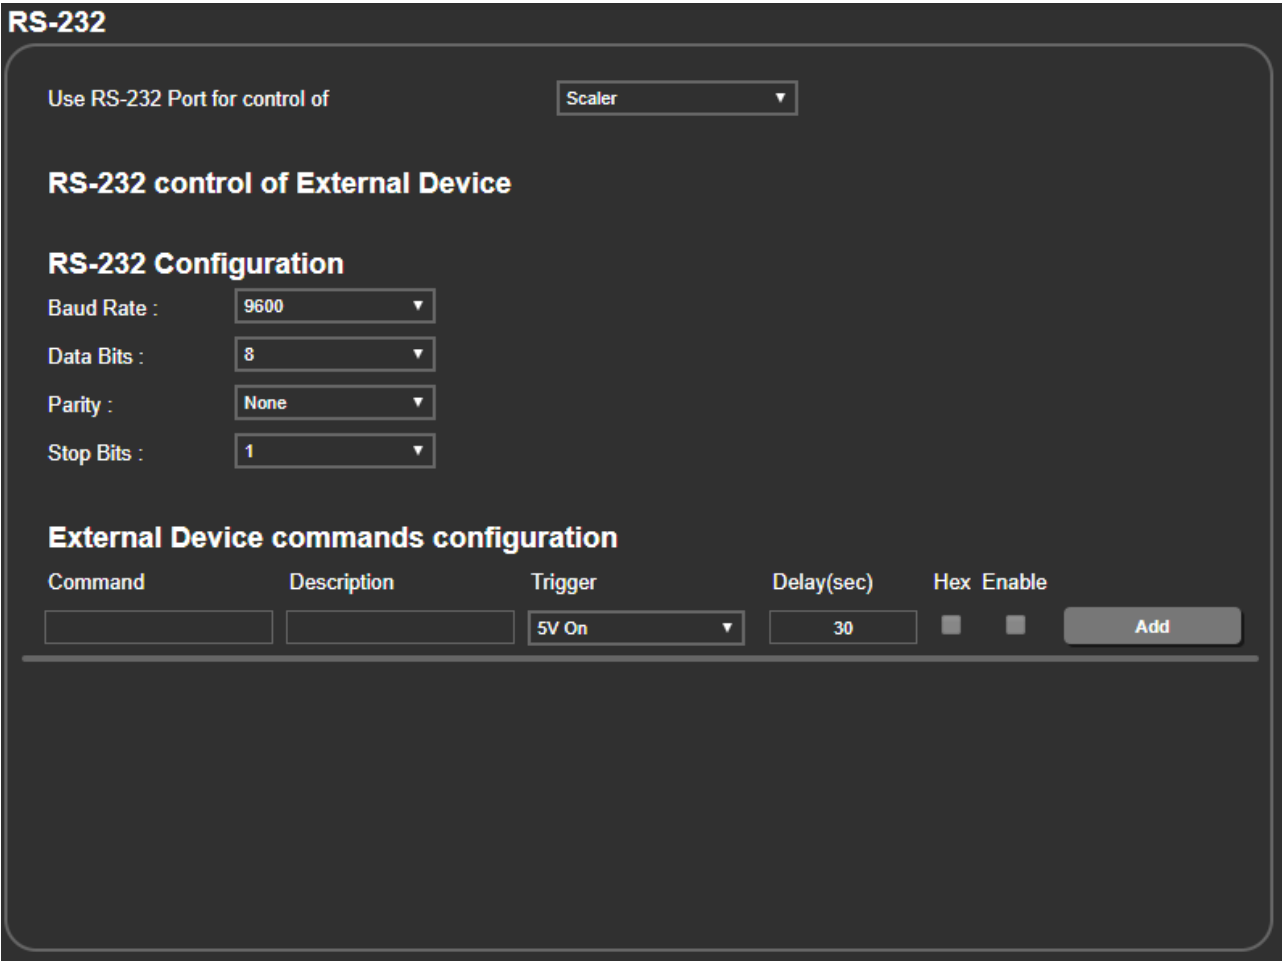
RS-232

Use RS-232 Port for control of Scaler

RS-232 control of External Device

RS-232 Configuration

Baud Rate : 9600

Data Bits : 8

Parity : None

Stop Bits : 1

External Device commands configuration

| Command | Description | Trigger | Delay(sec) | Hex | Enable | |
|---|---|---|---|---|---|---|
| | | 5V On | 30 | | | Add |